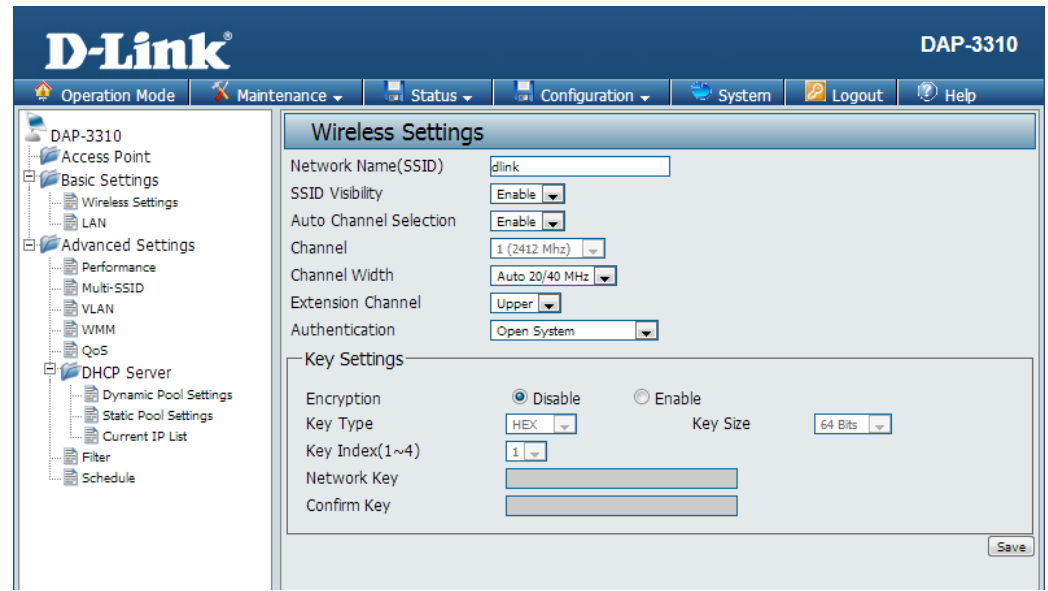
D-Link

DAP-3310

Operation Mode | Maintenance | Status | Configuration | System | Logout | Help

DAP-3310
Access Point
Basic Settings
Wireless Settings
LAN
Advanced Settings
Performance
Multi-SSID
VLAN
WMM
QoS
DHCP Server
Dynamic Pool Settings
Static Pool Settings
Current IP List
Filter
Schedule

Wireless Settings

Network Name(SSID) dlink
SSID Visibility Enable
Auto Channel Selection Enable
Channel 1 (2412 Mhz)
Channel Width Auto 20/40 MHz
Extension Channel Upper
Authentication Open System

Key Settings

Encryption Disable Enable
Key Type HEX Key Size 64 Bits
Key Index(1~4) 1
Network Key
Confirm Key

Save